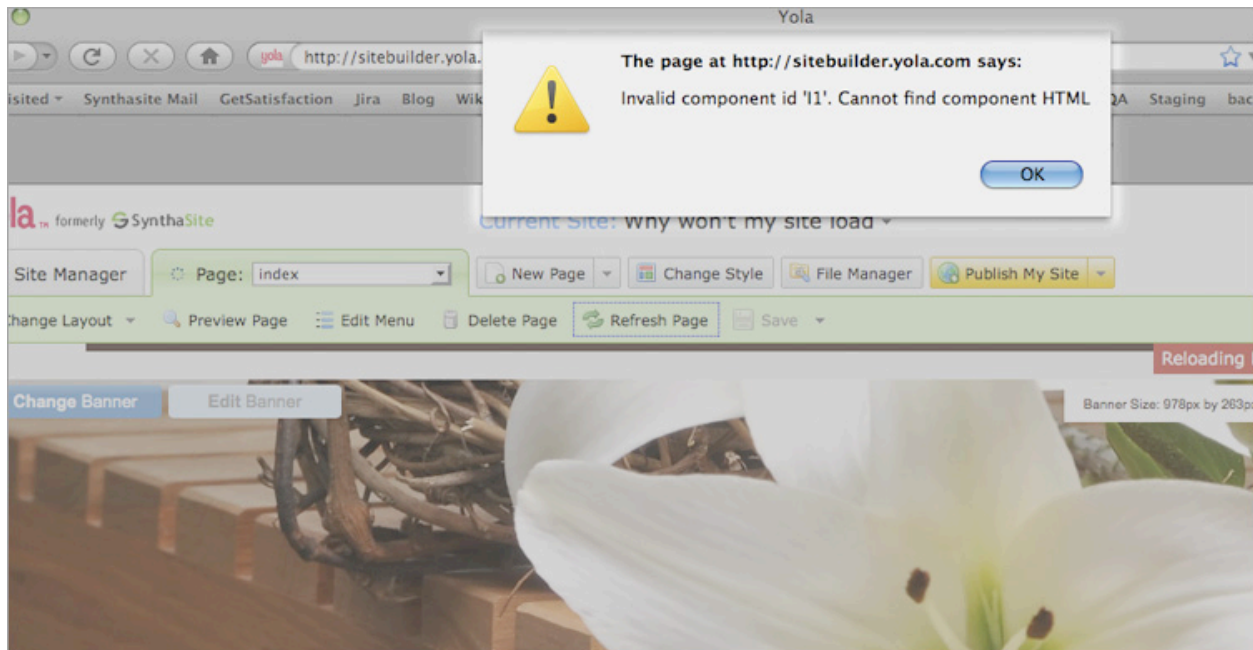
Yola

yola http://sitebuilder.yola.

isited Synthasite Mail GetSatisfaction Jira Blog Wik

QA Staging bac

The page at http://sitebuilder.yola.com says:

Invalid component id 'I1'. Cannot find component HTML

OK

la formerly SynthaSite

Current Site: why won't my site load

Site Manager Page: index

New Page Change Style File Manager Publish My Site

hange Layout Preview Page Edit Menu Delete Page Refresh Page Save

Reloading

Change Banner Edit Banner

Banner Size: 978px by 263p